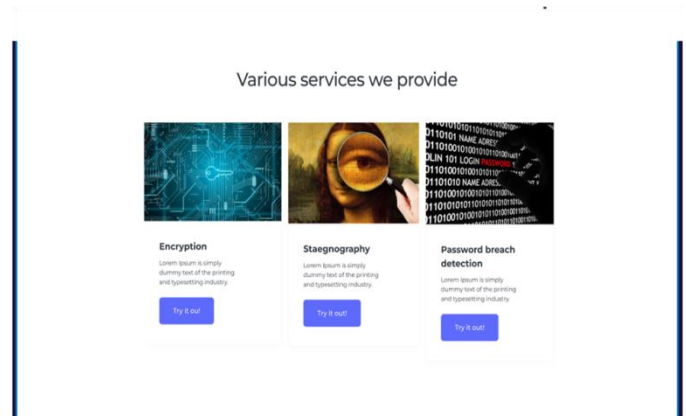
Various services we provide

Encryption

Lorem Ipsum is simply dummy text of the printing and typesetting industry.

Try it out!

Staegnography

Lorem Ipsum is simply dummy text of the printing and typesetting industry.

Try it out!

Password breach detection

Lorem Ipsum is simply dummy text of the printing and typesetting industry.

Try it out!